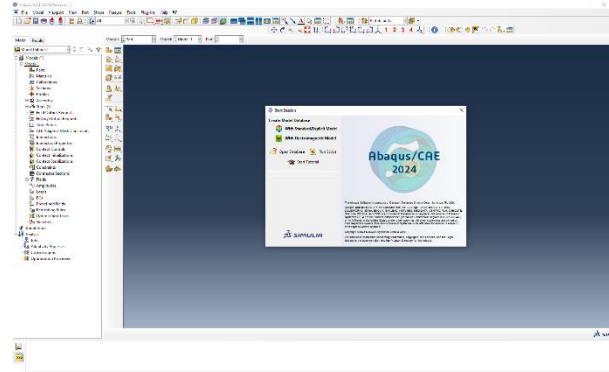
Abaqus/CAE

File Model Viewport View Part Shape Feature Tools Plug-ins Help

Model Results

Model: Model-1 Part:

Models (1)
Model-1
Parts
Materials
Calibrations
Sections
Profiles
Assembly
Steps (1)
Field Output Requests
History Output Requests
Time Points
ALE Adaptive Mesh Constraints
Interactions
Interaction Properties
Contact Controls
Contact Initializations
Contact Stabilizations
Constraints
Connector Sections
Fields
Amplitudes
Loads
BCs
Predefined Fields
Remeshing Rules
Optimization Tasks
Sketches
Annotations
Analysis
Jobs
Adaptivity Processes
Co-executions
Optimization Processes

Start Session

Create Model Database
With Standard/Explicit Model
With Electromagnetic Model
Open Database
Run Script
Start Tutorial

Abaqus/CAE
2024

SIMULIA

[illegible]

SIMULIA